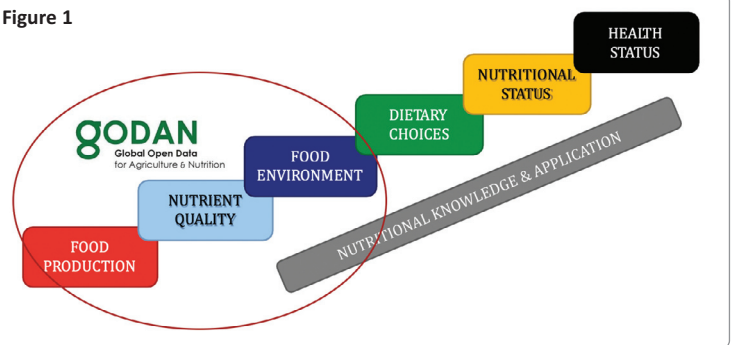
Figure 1

HEALTH STATUS

NUTRITIONAL STATUS

DIETARY CHOICES

gODAN
Global Open Data for Agriculture & Nutrition

FOOD ENVIRONMENT

NUTRIENT QUALITY

FOOD PRODUCTION

NUTRITIONAL KNOWLEDGE & APPLICATION